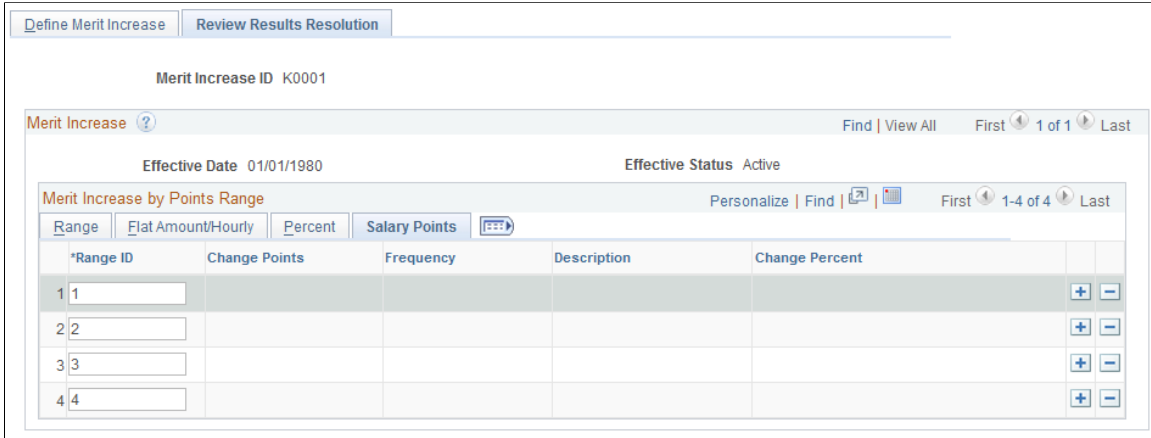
Define Merit Increase | Review Results Resolution

Merit Increase ID K0001

Merit Increase

Find | View All First 1 of 1 Last

Effective Date 01/01/1980

Effective Status Active

Merit Increase by Points Range

Personalize | Find | | First 1-4 of 4 Last

Range | Flat Amount/Hourly | Percent | Salary Points

| | *Range ID | Change Points | Frequency | Description | Change Percent | | |
|---|---|---|---|---|---|---|---|
| 1 | 1 | | | | | + | − |
| 2 | 2 | | | | | + | − |
| 3 | 3 | | | | | + | − |
| 4 | 4 | | | | | + | − |